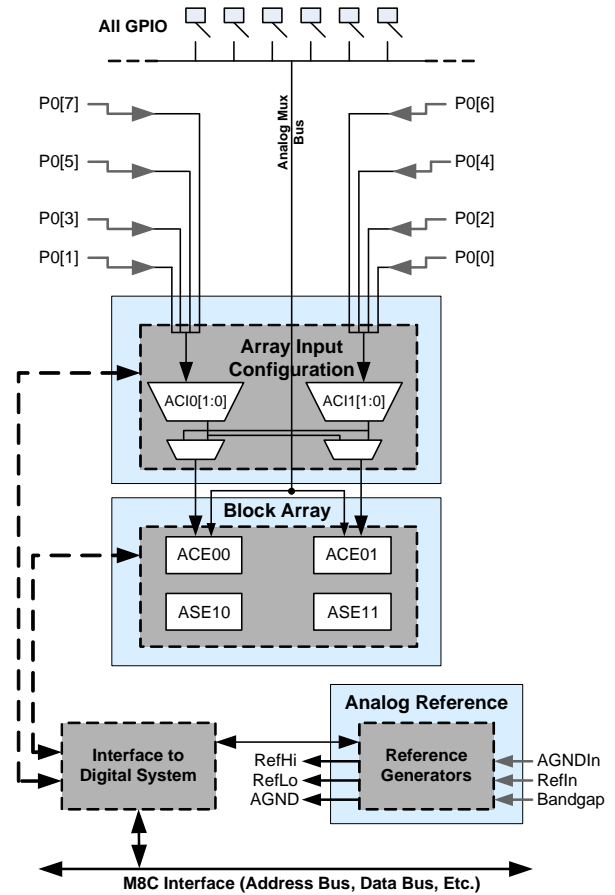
All GPIO

Analog Mux Bus

P0[7]
P0[5]
P0[3]
P0[1]

P0[6]
P0[4]
P0[2]
P0[0]

Array Input Configuration

ACI0[1:0]
ACI1[1:0]

Block Array

ACE00
ACE01
ASE10
ASE11

Analog Reference

Interface to Digital System

Reference Generators

RefHi
RefLo
AGND

AGNDIn
RefIn
Bandgap

M8C Interface (Address Bus, Data Bus, Etc.)